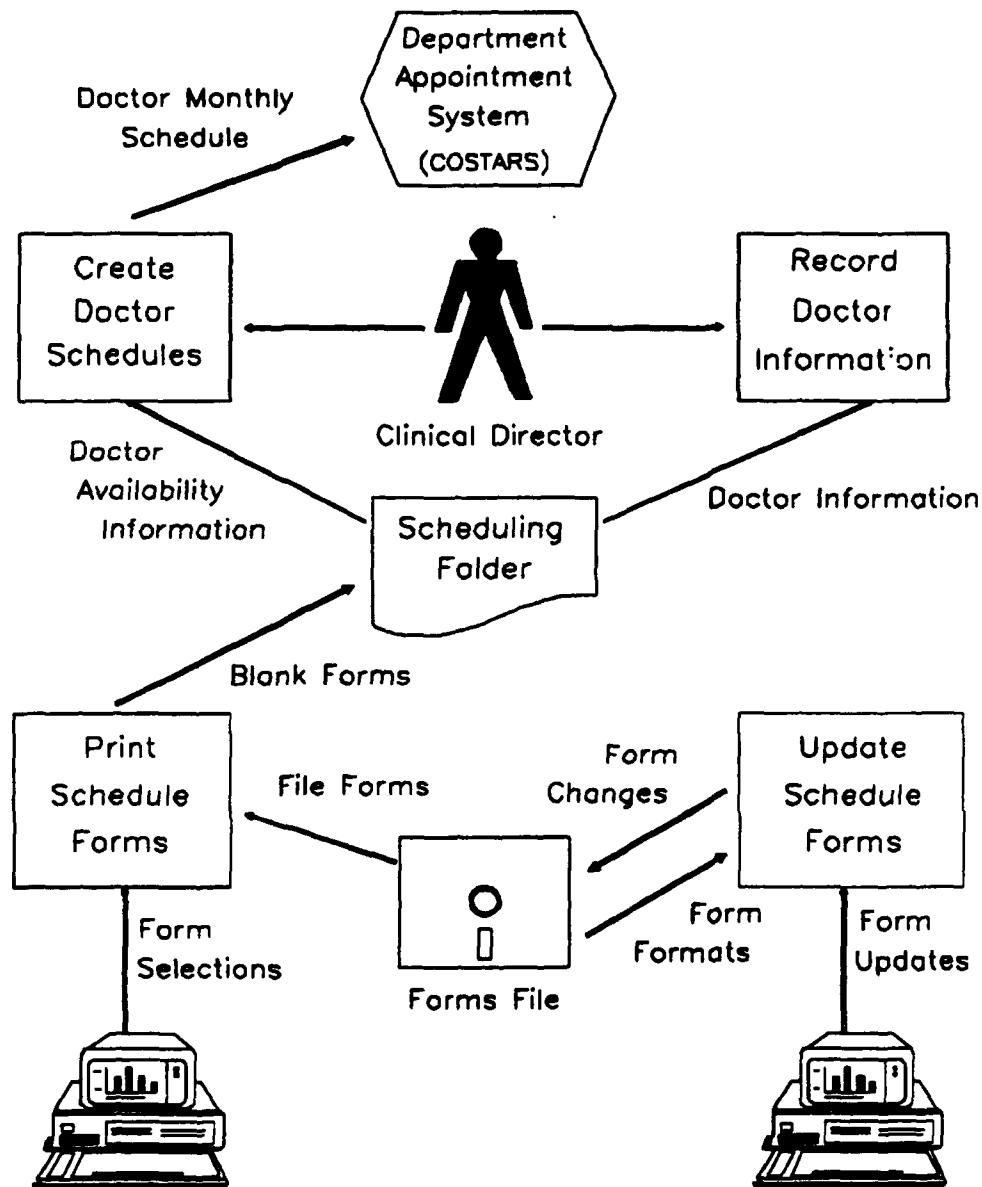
Department Appointment System (COSTARS)

Doctor Monthly Schedule

Create Doctor Schedules

Record Doctor Information

Clinical Director

Doctor Availability Information

Scheduling Folder

Doctor Information

Blank Forms

Print Schedule Forms

File Forms

Form Changes

Update Schedule Forms

Form Formats

Form Selections

Forms File

Form Updates